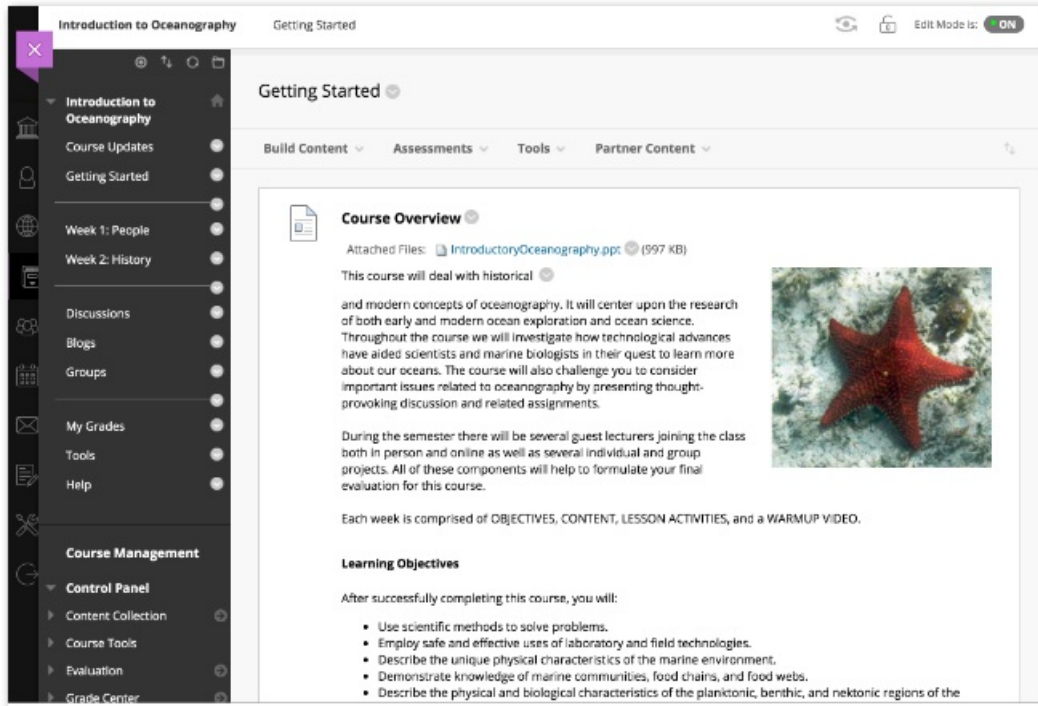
Introduction to Oceanography
Getting Started
Edit Mode is: ON

Introduction to Oceanography
Course Updates
Getting Started
Week 1: People
Week 2: History
Discussions
Blogs
Groups
My Grades
Tools
Help

Course Management
Control Panel
Content Collection
Course Tools
Evaluation
Grade Center

Getting Started

Build Content
Assessments
Tools
Partner Content

Course Overview

Attached Files: IntroductoryOceanography.ppt (997 KB)

This course will deal with historical

and modern concepts of oceanography. It will center upon the research of both early and modern ocean exploration and ocean science. Throughout the course we will investigate how technological advances have aided scientists and marine biologists in their quest to learn more about our oceans. The course will also challenge you to consider important issues related to oceanography by presenting thought-provoking discussion and related assignments.

During the semester there will be several guest lecturers joining the class both in person and online as well as several individual and group projects. All of these components will help to formulate your final evaluation for this course.

Each week is comprised of OBJECTIVES, CONTENT, LESSON ACTIVITIES, and a WARMUP VIDEO.

Learning Objectives

After successfully completing this course, you will:

• Use scientific methods to solve problems.
• Employ safe and effective uses of laboratory and field technologies.
• Describe the unique physical characteristics of the marine environment.
• Demonstrate knowledge of marine communities, food chains, and food webs.
• Describe the physical and biological characteristics of the planktonic, benthic, and nektonic regions of the